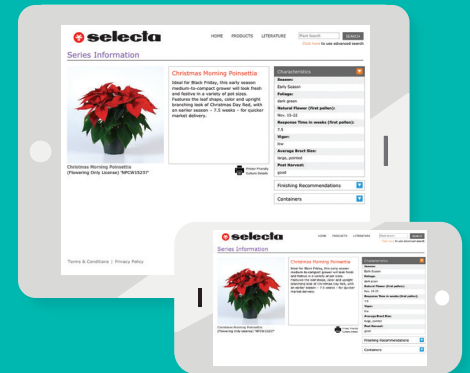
selecta

HOME PRODUCTS LITERATURE Plant Search SEARCH

Click Here to use advanced search

Series Information

Christmas Morning Poinsettia

Ideal for Black Friday, this early season medium-to-compact grower will look fresh and festive in a variety of pot sizes. Features the leaf shape, color and upright branching look of Christmas Day Red, with an earlier season – 7.5 weeks – for quicker market delivery.

Christmas Morning Poinsettia (Flowering Only License) "NPCW15237"

Printer Friendly Culture Details

Characteristics

Season:

Early Season

Foliage:

dark green

Natural Flower (first pollen):

Nov. 15-22

Response Time in weeks (first pollen):

7.5

Vigor:

low

Average Bract Size:

large, pointed

Post Harvest:

good

Finishing Recommendations

Containers

Terms & Conditions | Privacy Policy

selecta

HOME PRODUCTS LITERATURE Plant Search SEARCH

Click Here to use advanced search

Series Information

Christmas Morning Poinsettia

Ideal for Black Friday, this early season medium-to-compact grower will look fresh and festive in a variety of pot sizes. Features the leaf shape, color and upright branching look of Christmas Day Red, with an earlier season – 7.5 weeks – for quicker market delivery.

Christmas Morning Poinsettia (Flowering Only License) "NPCW15237"

Printer Friendly Culture Details

Characteristics

Season:

Early Season

Foliage:

dark green

Natural Flower (first pollen):

Nov. 15-22

Response Time in weeks (first pollen):

7.5

Vigor:

low

Average Bract Size:

large, pointed

Post Harvest:

good

Finishing Recommendations

Containers